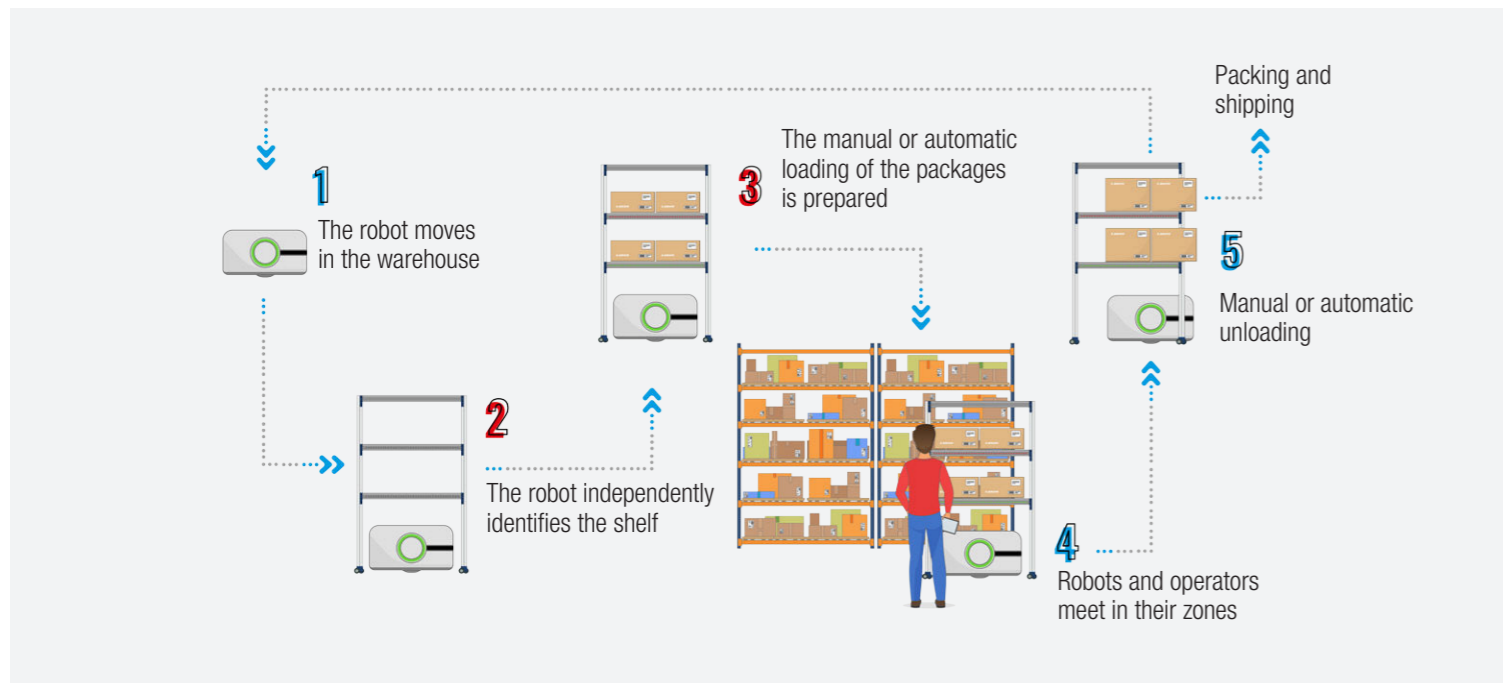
1
The robot moves in the warehouse

2
The robot independently identifies the shelf

3
The manual or automatic loading of the packages is prepared

4
Robots and operators meet in their zones

5
Manual or automatic unloading

Packing and shipping